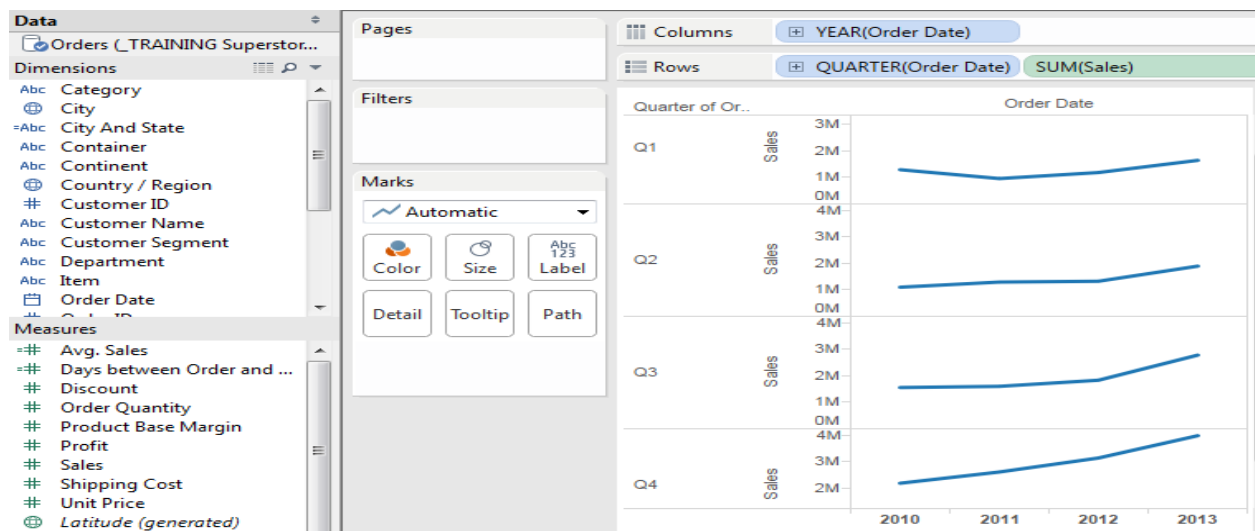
Data

Orders (_TRAINING Superstor...

Dimensions

Abc Category
City
=Abc City And State
Abc Container
Abc Continent
Country / Region
# Customer ID
Abc Customer Name
Abc Customer Segment
Abc Department
Abc Item
Order Date
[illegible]

Measures

=# Avg. Sales
=# Days between Order and ...
# Discount
# Order Quantity
# Product Base Margin
# Profit
# Sales
# Shipping Cost
# Unit Price
Latitude (generated)

Pages

Filters

Marks

Automatic

Color
Size
Abc 123 Label
Detail
Tooltip
Path

Columns
YEAR(Order Date)

Rows
QUARTER(Order Date)
SUM(Sales)

Quarter of Or..

Order Date

Q1
Sales
3M
2M
1M
0M

Q2
Sales
4M
3M
2M
1M
0M

Q3
Sales
4M
3M
2M
1M
0M

Q4
Sales
4M
3M
2M

2010
2011
2012
2013